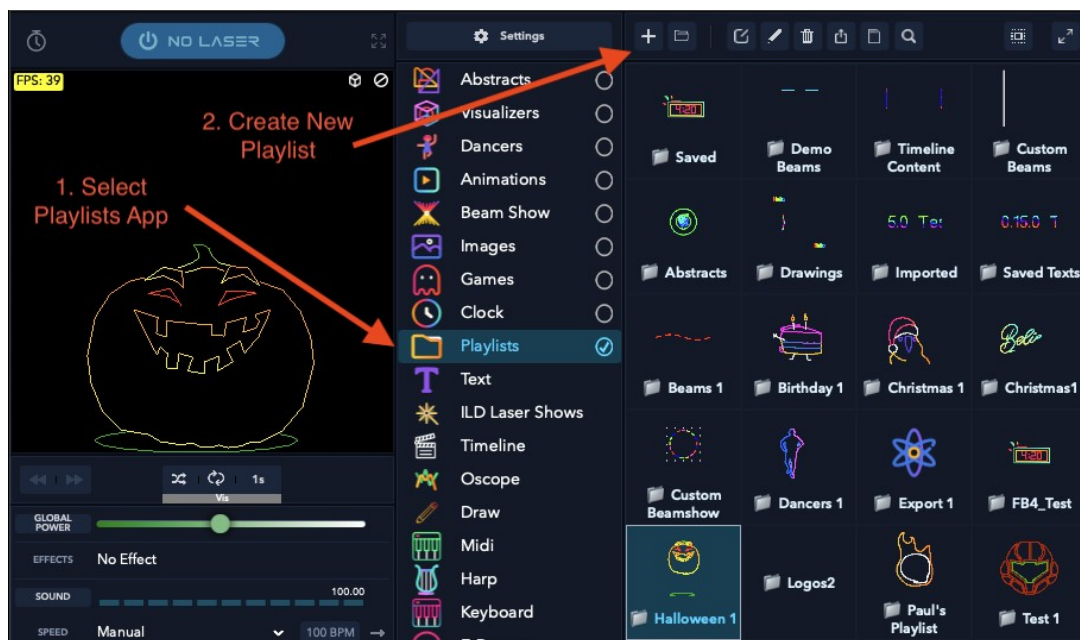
NO LASER

FPS: 39

2. Create New Playlist

1. Select Playlists App

1s

Vis

GLOBAL POWER

EFFECTS No Effect

SOUND 100.00

SPEED Manual 100 BPM

Settings

Abstracts
Visualizers
Dancers
Animations
Beam Show
Images
Games
Clock
Playlists
Text
ILD Laser Shows
Timeline
Oscope
Draw
Midi
Harp
Keyboard

4:20

Saved

Demo Beams

Timeline Content

Custom Beams

Abstracts

Drawings

5.0 Tes

Imported

0.15.0 T

Saved Texts

Beams 1

Birthday 1

Christmas 1

Christmas1

Custom Beamshow

Dancers 1

Export 1

4:20

FB4_Test

Halloween 1

Logos2

Paul's Playlist

Test 1